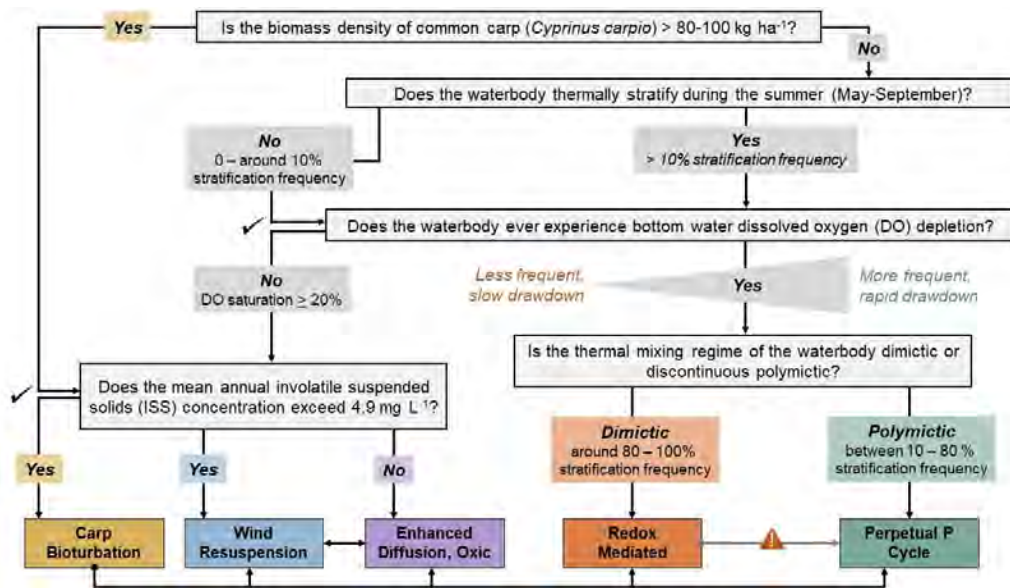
Yes

Is the biomass density of common carp (*Cyprinus carpio*) > 80-100 kg ha$^{-1}$?

No

Does the waterbody thermally stratify during the summer (May-September)?

No
0 – around 10% stratification frequency

Yes
> 10% stratification frequency

Does the waterbody ever experience bottom water dissolved oxygen (DO) depletion?

No
DO saturation ≥ 20%

Less frequent, slow drawdown

Yes

More frequent, rapid drawdown

Is the thermal mixing regime of the waterbody dimictic or discontinuous polymictic?

Does the mean annual involatile suspended solids (ISS) concentration exceed 4.9 mg L$^{-1}$?

Dimictic
around 80 – 100% stratification frequency

Polymictic
between 10 – 80 % stratification frequency

Yes

Yes

No

Carp Bioturbation

Wind Resuspension

Enhanced Diffusion, Oxic

Redox Mediated

Perpetual P Cycle